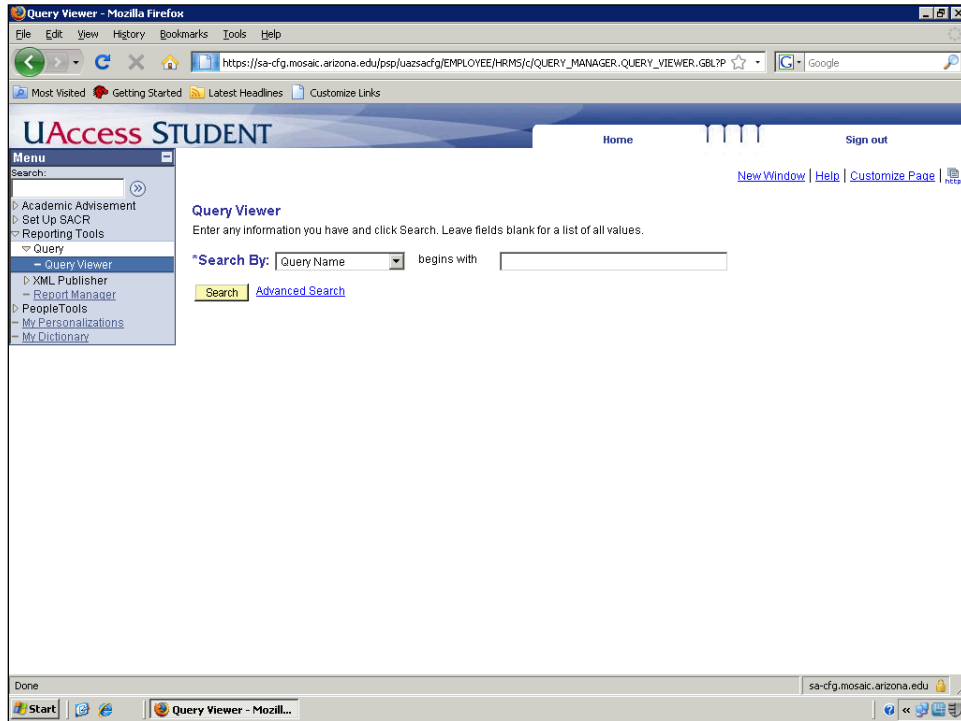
Query Viewer - Mozilla Firefox

File Edit View History Bookmarks Tools Help

https://sa-cfg.mosaic.arizona.edu/psp/uazsacfg/EMPLOYEE/HRMS/c/QUERY_MANAGER.QUERY_VIEWER.GBL?P

Google

Most Visited Getting Started Latest Headlines Customize Links

UAccess STUDENT

Home

Sign out

Menu

Search:

Academic Advisement
Set Up SACR
Reporting Tools
Query
– Query Viewer
XML Publisher
– Report Manager
PeopleTools
– My Personalizations
– My Dictionary

New Window | Help | Customize Page |

Query Viewer

Enter any information you have and click Search. Leave fields blank for a list of all values.

*Search By: Query Name begins with

Search Advanced Search

Done

sa-cfg.mosaic.arizona.edu

Start

Query Viewer - Mozill...